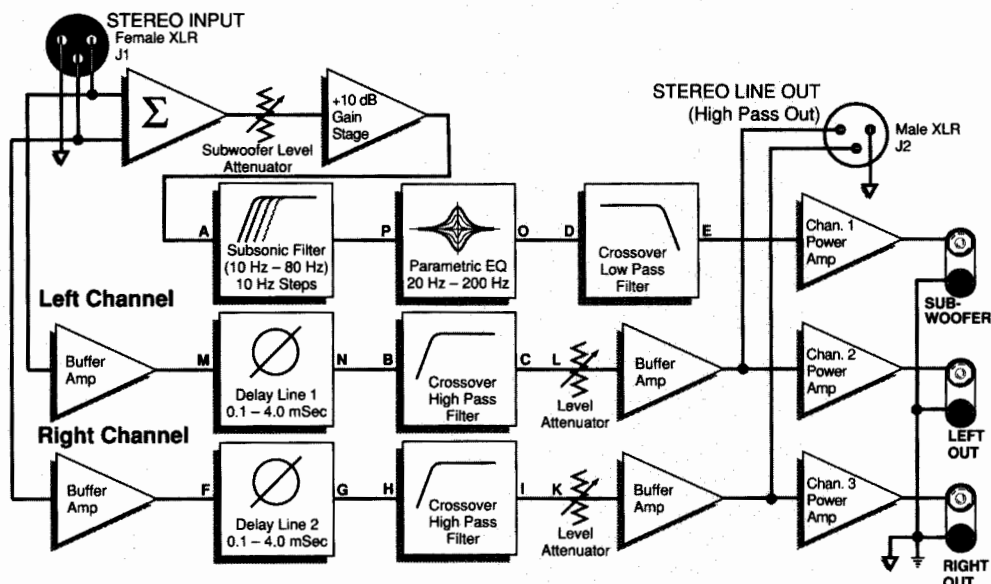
STEREO INPUT
Female XLR
J1

$\Sigma$

Subwoofer Level Attenuator

+10 dB Gain Stage

STEREO LINE OUT
(High Pass Out)

Male XLR
J2

A

Subsonic Filter
(10 Hz – 80 Hz)
10 Hz Steps

P

Parametric EQ
20 Hz – 200 Hz

O

D

Crossover Low Pass Filter

E

Chan. 1 Power Amp

SUB-WOOFER

Left Channel

Buffer Amp

M

Delay Line 1
0.1 – 4.0 mSec

N

B

Crossover High Pass Filter

C

L

Level Attenuator

Buffer Amp

Chan. 2 Power Amp

LEFT OUT

Right Channel

Buffer Amp

F

Delay Line 2
0.1 – 4.0 mSec

G

H

Crossover High Pass Filter

I

K

Level Attenuator

Buffer Amp

Chan. 3 Power Amp

RIGHT OUT